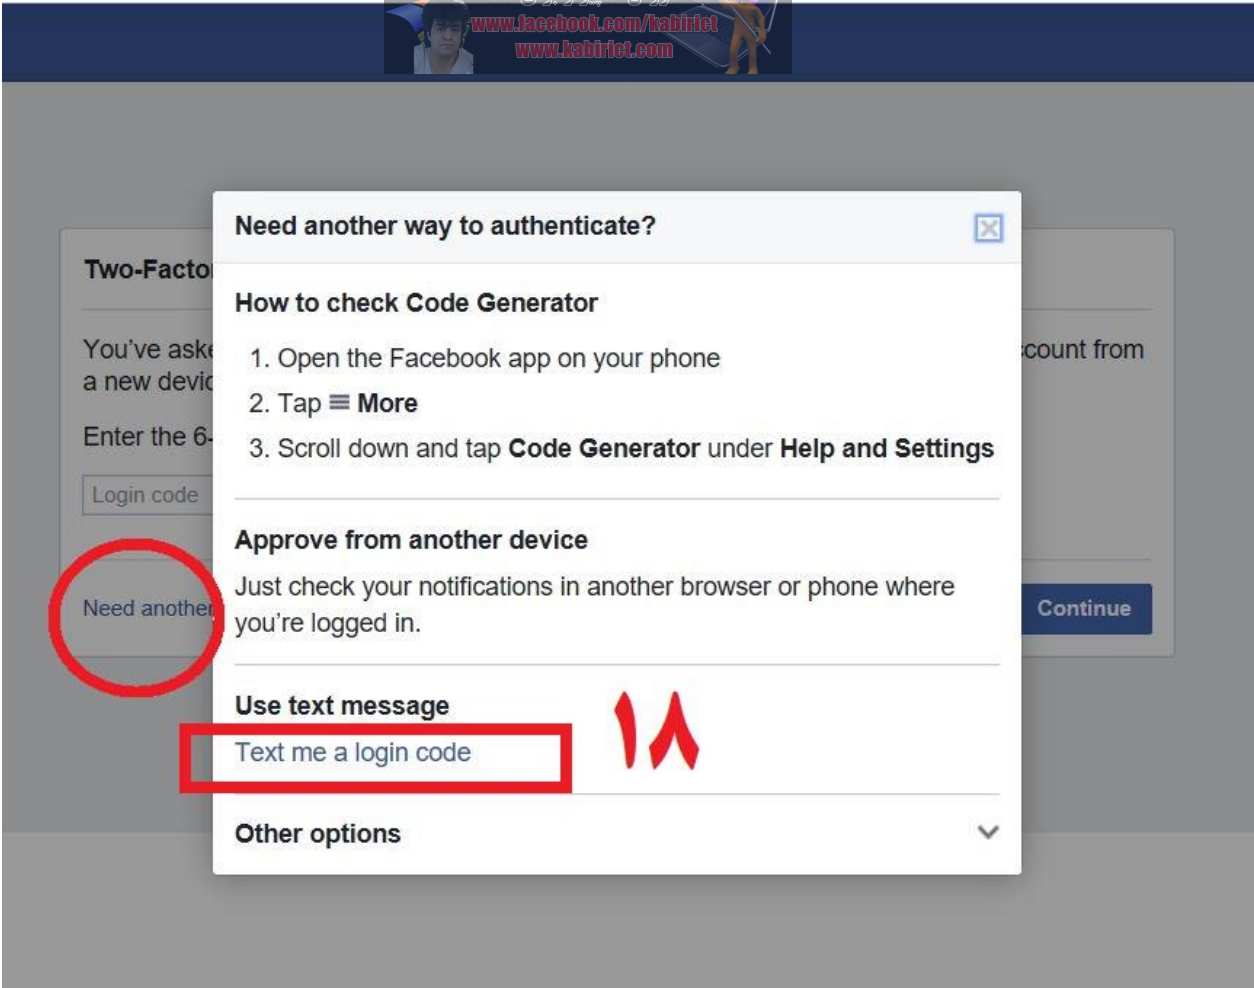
www.facebook.com/kabirict
www.kabirict.com

Two-Facto

You've aske ccount from a new devic

Enter the 6-

Login code

Need another

Continue

Need another way to authenticate?

How to check Code Generator

1. Open the Facebook app on your phone
2. Tap ≡ **More**
3. Scroll down and tap **Code Generator** under **Help and Settings**

Approve from another device

Just check your notifications in another browser or phone where you're logged in.

Use text message

Text me a login code

۱۸

Other options